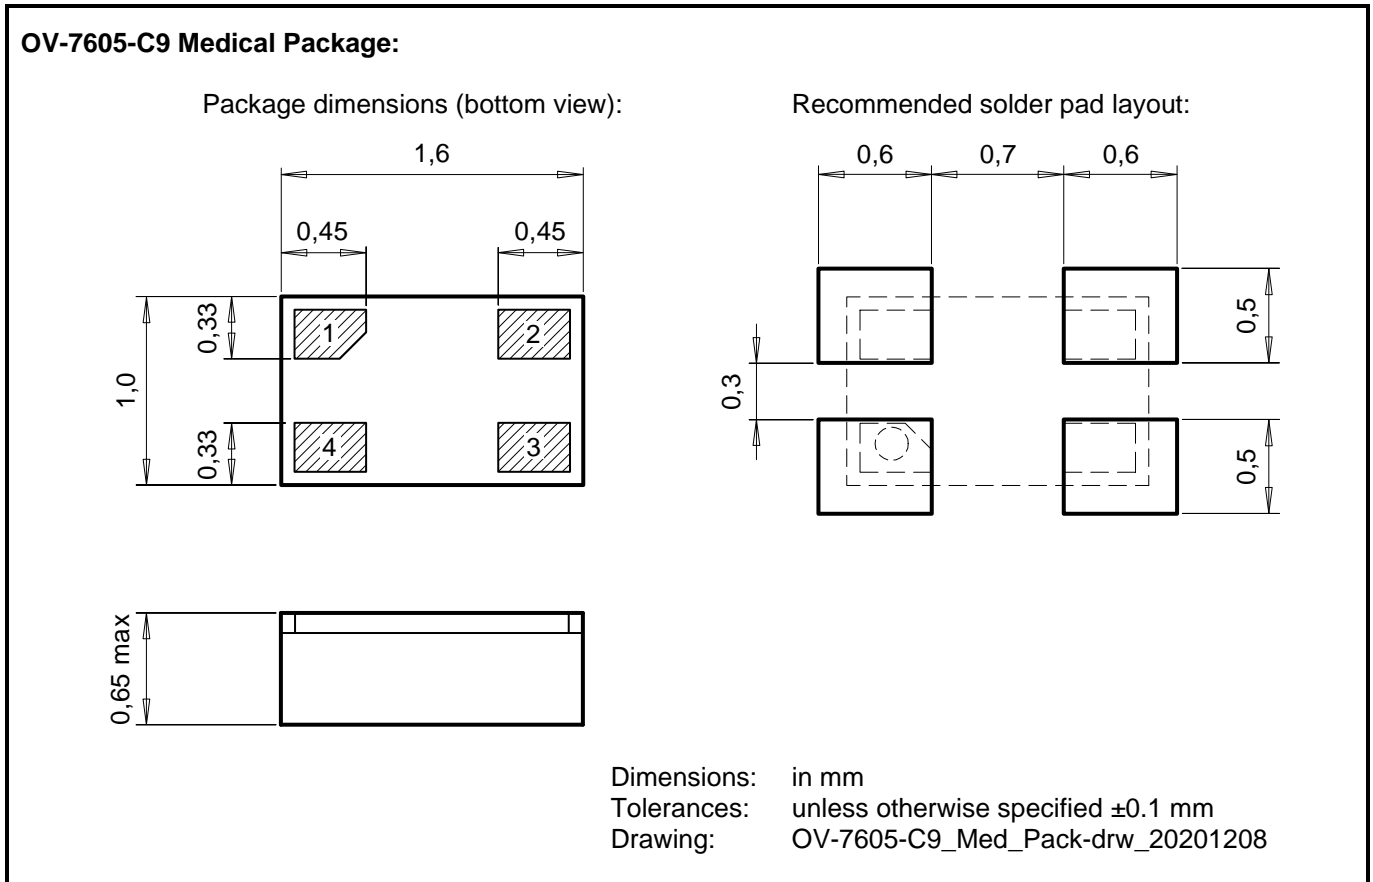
**OV-7605-C9 Medical Package:**

Package dimensions (bottom view):

1,6

0,45

0,45

0,33

1,0

0,33

1

2

4

3

0,65 max

Recommended solder pad layout:

0,6

0,7

0,6

0,5

0,3

0,5

Dimensions: in mm
Tolerances: unless otherwise specified ±0.1 mm
Drawing: OV-7605-C9_Med_Pack-drw_20201208